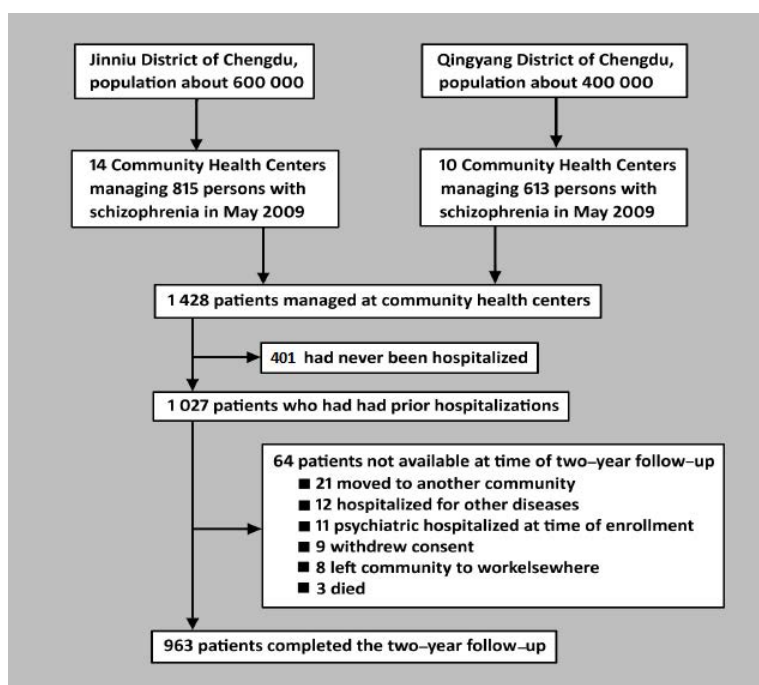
Jinniu District of Chengdu, population about 600 000

Qingyang District of Chengdu, population about 400 000

14 Community Health Centers managing 815 persons with schizophrenia in May 2009

10 Community Health Centers managing 613 persons with schizophrenia in May 2009

1 428 patients managed at community health centers

401 had never been hospitalized

1 027 patients who had had prior hospitalizations

64 patients not available at time of two–year follow–up
■ 21 moved to another community
■ 12 hospitalized for other diseases
■ 11 psychiatric hospitalized at time of enrollment
■ 9 withdrew consent
■ 8 left community to workelsewhere
■ 3 died

963 patients completed the two–year follow–up